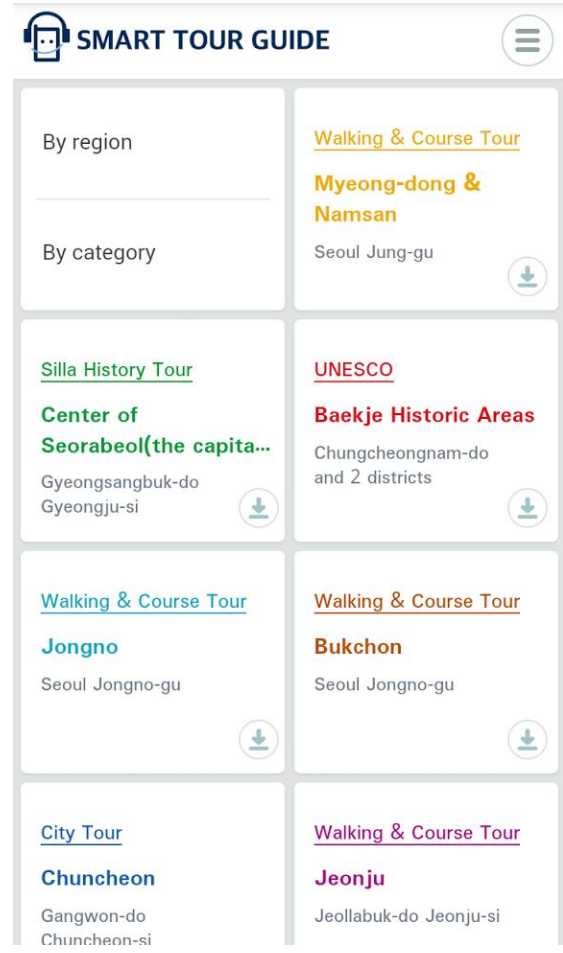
SMART TOUR GUIDE

By region

By category

Walking & Course Tour
Myeong-dong & Namsan
Seoul Jung-gu

Silla History Tour
Center of Seorabeol(the capita...
Gyeongsangbuk-do Gyeongju-si

UNESCO
Baekje Historic Areas
Chungcheongnam-do and 2 districts

Walking & Course Tour
Jongno
Seoul Jongno-gu

Walking & Course Tour
Bukchon
Seoul Jongno-gu

City Tour
Chuncheon
Gangwon-do Chuncheon-si

Walking & Course Tour
Jeonju
Jeollabuk-do Jeonju-si